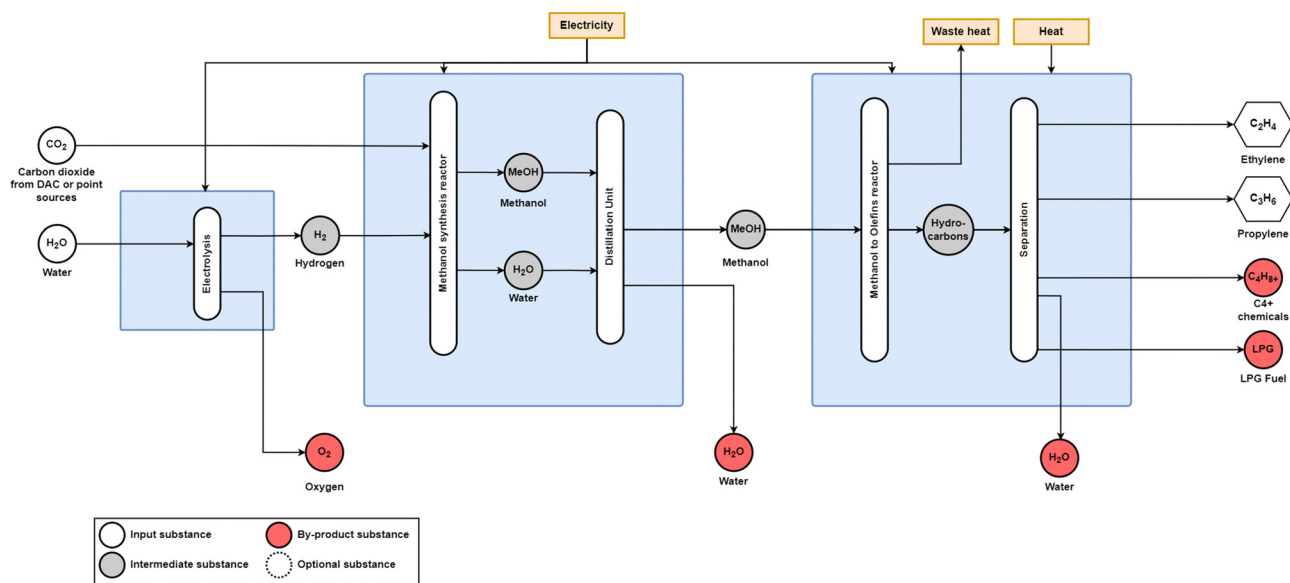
Electricity

Waste heat

Heat

$CO_2$
Carbon dioxide from DAC or point sources

$H_2O$
Water

Electrolysis

$H_2$
Hydrogen

Methanol synthesis reactor

MeOH
Methanol

$H_2O$
Water

Distillation Unit

MeOH
Methanol

Methanol to Olefins reactor

Hydro-carbons

Separation

$C_2H_4$
Ethylene

$C_3H_6$
Propylene

$C_4H_{8+}$
C4+ chemicals

LPG
LPG Fuel

$O_2$
Oxygen

$H_2O$
Water

$H_2O$
Water

Input substance
By-product substance
Intermediate substance
Optional substance